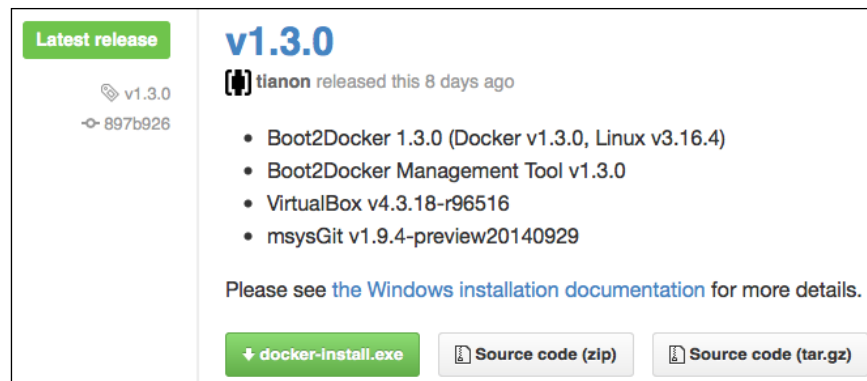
Latest release

v1.3.0

897b926

v1.3.0

tianon released this 8 days ago

- Boot2Docker 1.3.0 (Docker v1.3.0, Linux v3.16.4)
- Boot2Docker Management Tool v1.3.0
- VirtualBox v4.3.18-r96516
- msysGit v1.9.4-preview20140929

Please see the Windows installation documentation for more details.

docker-install.exe

Source code (zip)

Source code (tar.gz)